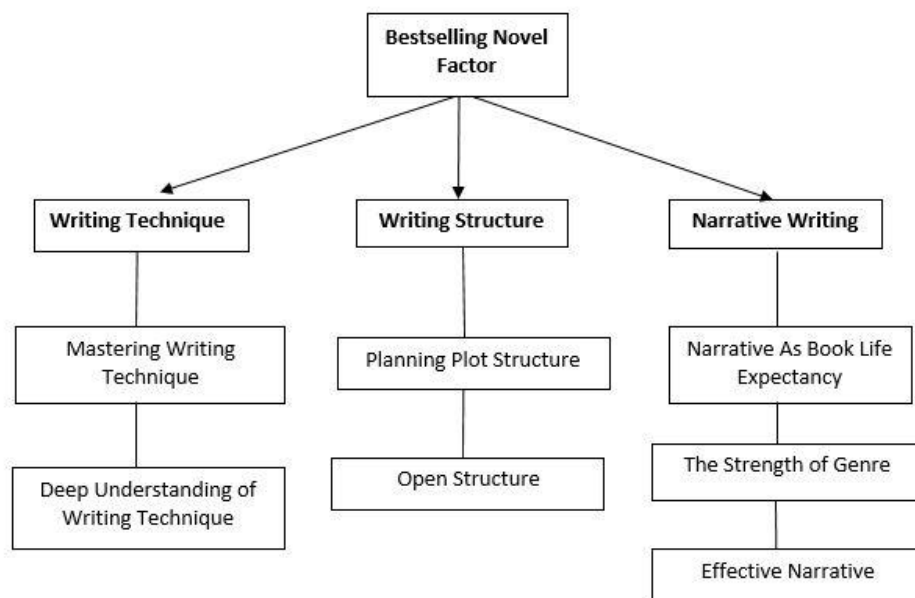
Bestselling Novel Factor

Writing Technique

Mastering Writing Technique

Deep Understanding of Writing Technique

Writing Structure

Planning Plot Structure

Open Structure

Narrative Writing

Narrative As Book Life Expectancy

The Strength of Genre

Effective Narrative